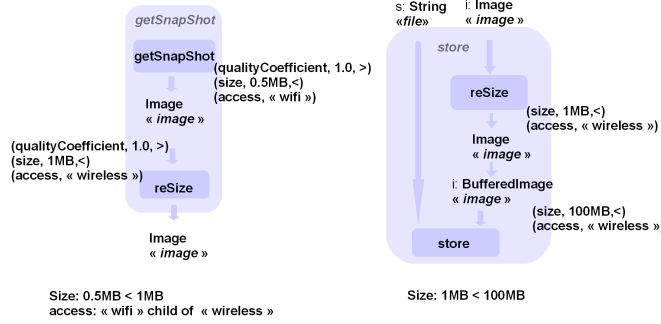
getSnapShot

getSnapShot

(qualityCoefficient, 1.0, >)
(size, 0.5MB,<)
(access, « wifi »)

Image
« image »

(qualityCoefficient, 1.0, >)
(size, 1MB,<)
(access, « wireless »)

reSize

Image
« image »

s: String
«file»

i: Image
« image »

store

reSize

(size, 1MB,<)
(access, « wireless »)

Image
« image »

i: BufferedImage
« image »

(size, 100MB,<)
(access, « wireless »)

store

Size: 0.5MB < 1MB
access: « wifi » child of « wireless »

Size: 1MB < 100MB